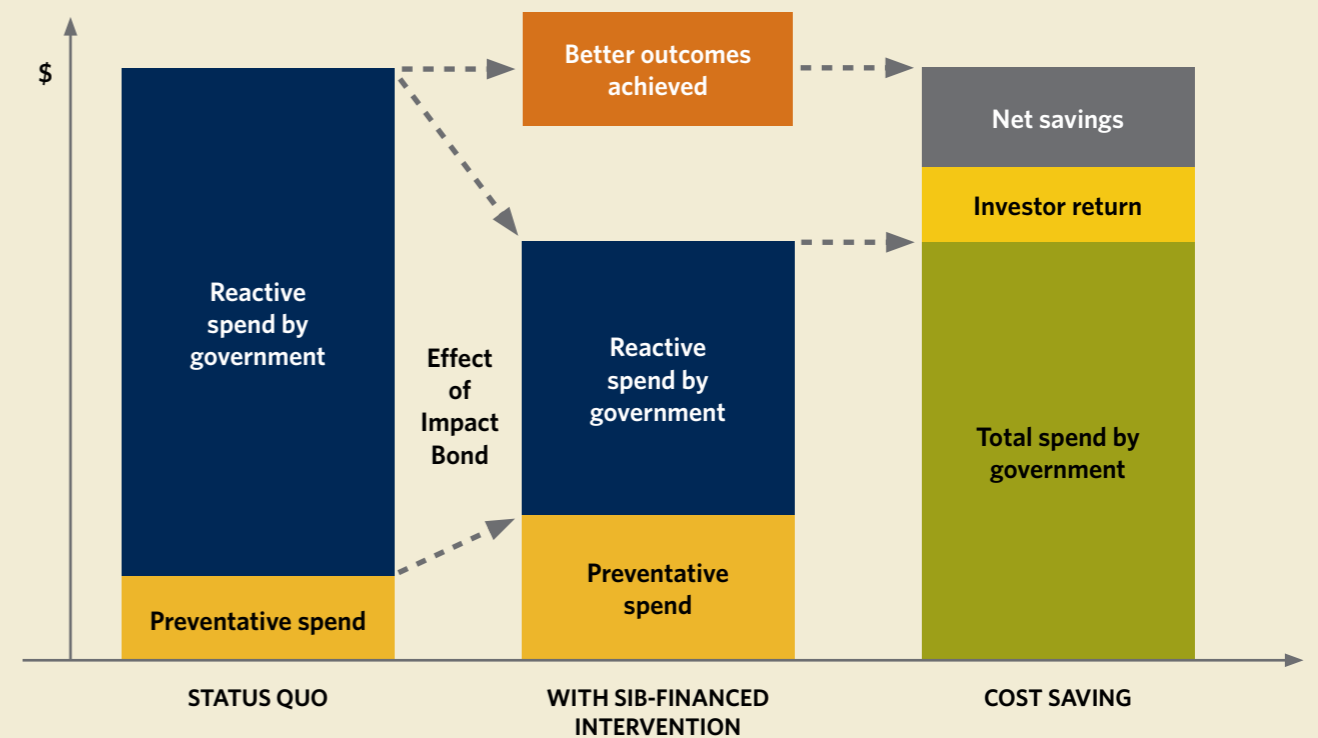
$

Reactive spend by government

Preventative spend

Effect of Impact Bond

Better outcomes achieved

Reactive spend by government

Preventative spend

Net savings

Investor return

Total spend by government

STATUS QUO

WITH SIB-FINANCED INTERVENTION

COST SAVING